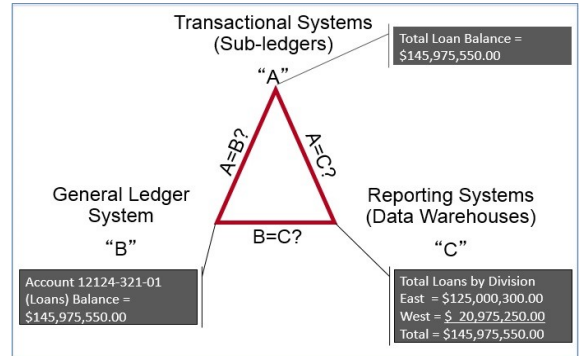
Transactional Systems
(Sub-ledgers)

Total Loan Balance =
$145,975,550.00

"A"

A=B?

A=C?

General Ledger
System

"B"

B=C?

Reporting Systems
(Data Warehouses)

"C"

Account 12124-321-01
(Loans) Balance =
$145,975,550.00

Total Loans by Division
East = $125,000,300.00
West = $ 20,975,250.00
Total = $145,975,550.00